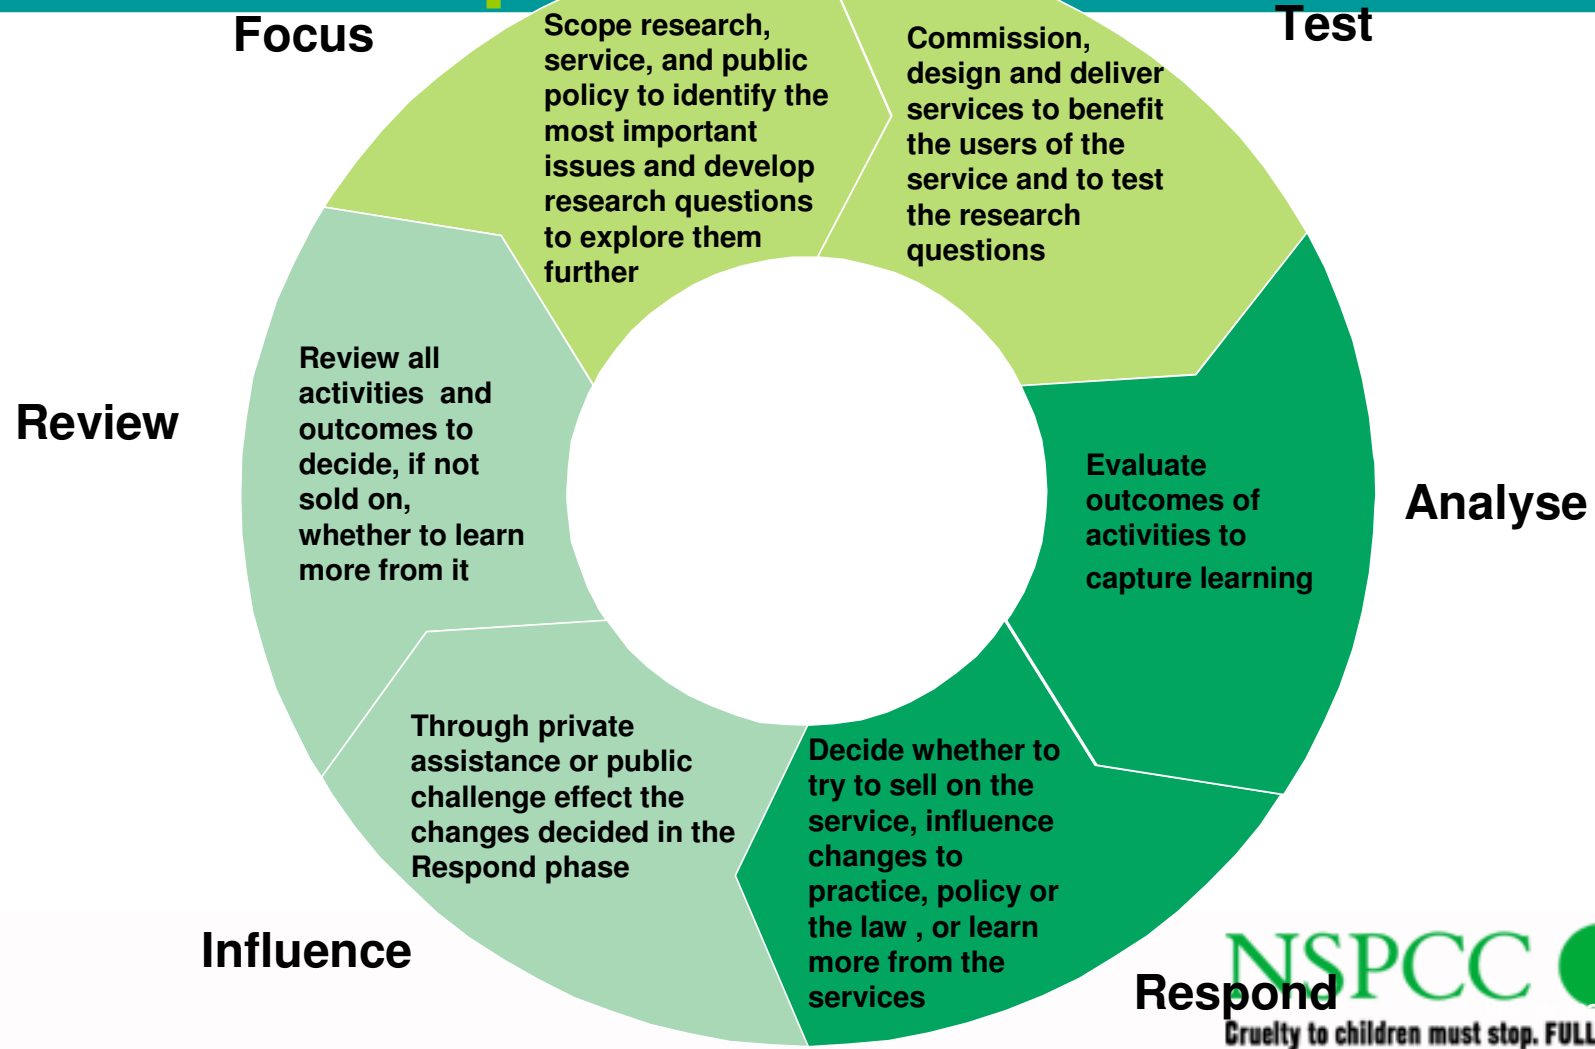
Focus

Scope research, service, and public policy to identify the most important issues and develop research questions to explore them further

Test

Commission, design and deliver services to benefit the users of the service and to test the research questions

Analyse

Evaluate outcomes of activities to capture learning

Respond

Decide whether to try to sell on the service, influence changes to practice, policy or the law , or learn more from the services

Influence

Through private assistance or public challenge effect the changes decided in the Respond phase

Review

Review all activities and outcomes to decide, if not sold on, whether to learn more from it

NSPCC

Cruelty to children must stop. FULL